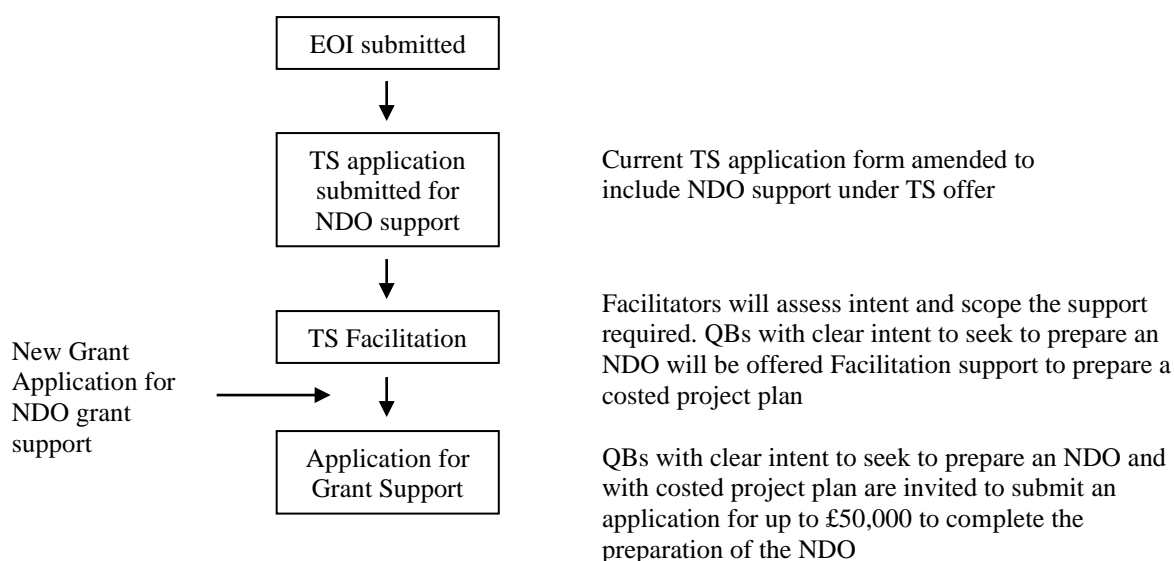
EOI submitted

TS application submitted for NDO support

Current TS application form amended to include NDO support under TS offer

TS Facilitation

Facilitators will assess intent and scope the support required. QBs with clear intent to seek to prepare an NDO will be offered Facilitation support to prepare a costed project plan

New Grant Application for NDO grant support

Application for Grant Support

QBs with clear intent to seek to prepare an NDO and with costed project plan are invited to submit an application for up to £50,000 to complete the preparation of the NDO